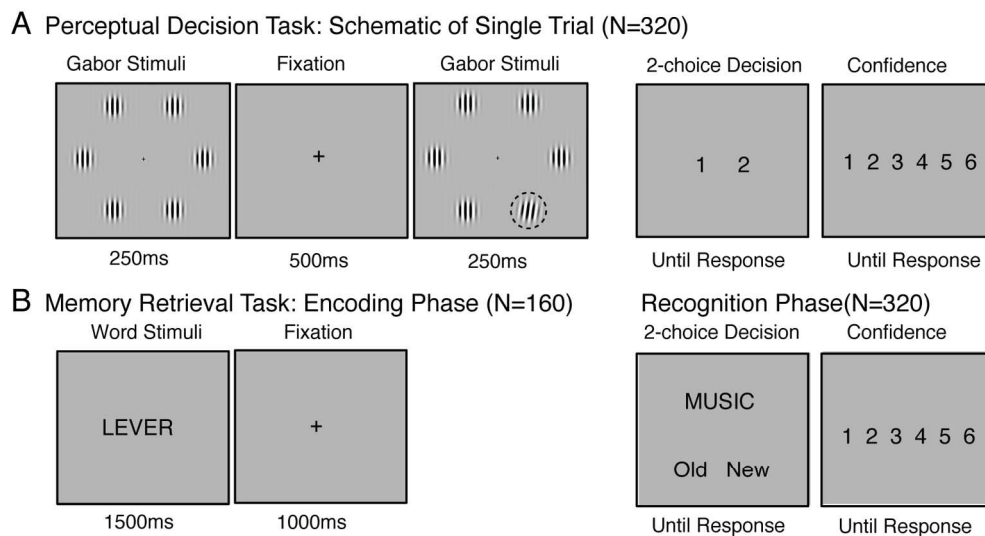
A Perceptual Decision Task: Schematic of Single Trial (N=320)

Gabor Stimuli

250ms

Fixation

+

500ms

Gabor Stimuli

250ms

2-choice Decision

1 2

Until Response

Confidence

1 2 3 4 5 6

Until Response

B Memory Retrieval Task: Encoding Phase (N=160)

Word Stimuli

LEVER

1500ms

Fixation

+

1000ms

Recognition Phase(N=320)

2-choice Decision

MUSIC

Old New

Until Response

Confidence

1 2 3 4 5 6

Until Response